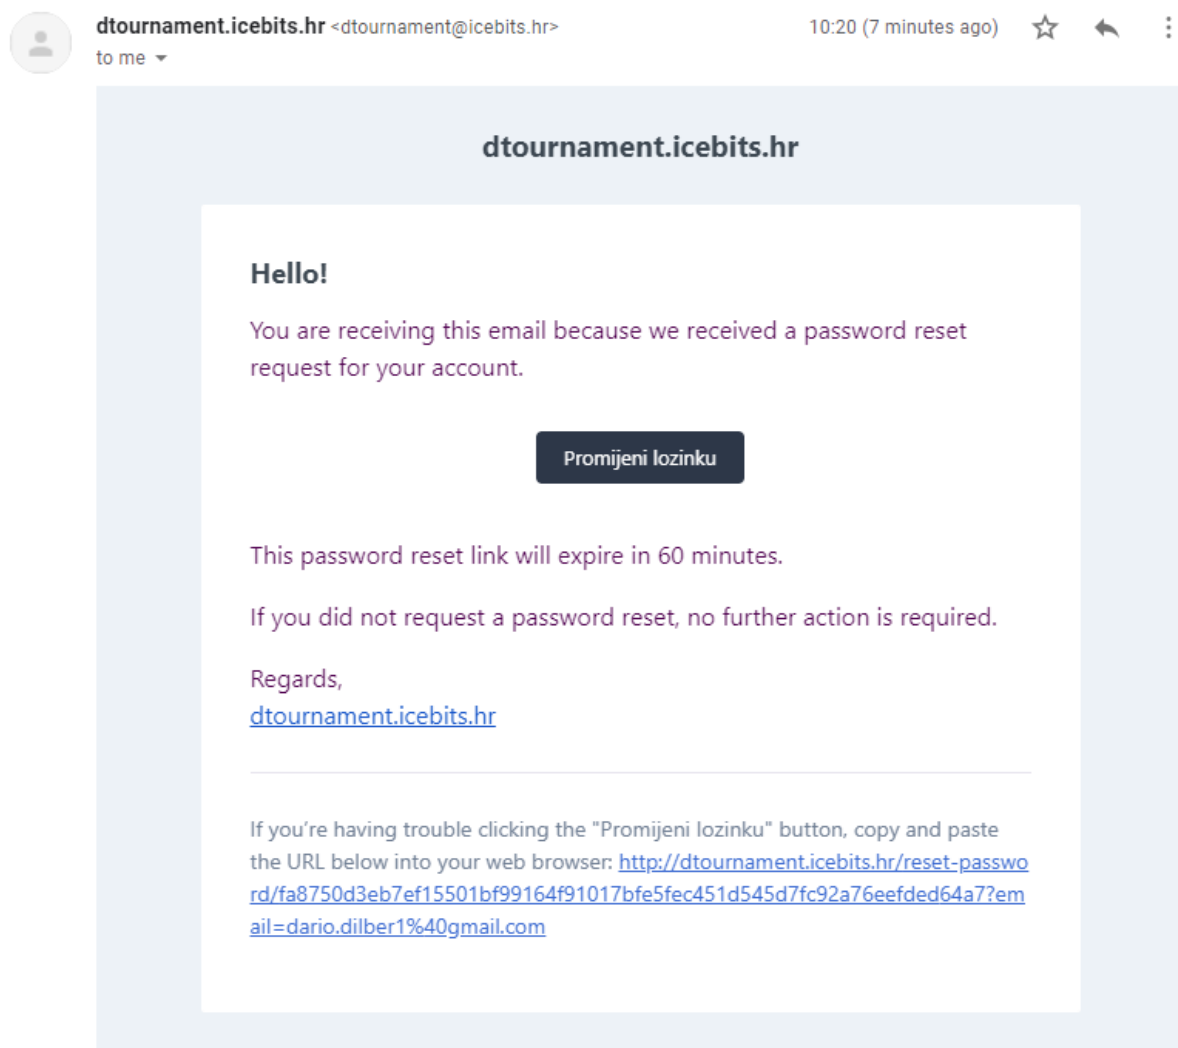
dtournament.icebits.hr <dtournament@icebits.hr>
to me

10:20 (7 minutes ago)

dtournament.icebits.hr

Hello!

You are receiving this email because we received a password reset request for your account.

Promijeni lozinku

This password reset link will expire in 60 minutes.

If you did not request a password reset, no further action is required.

Regards,
dtournament.icebits.hr

If you're having trouble clicking the "Promijeni lozinku" button, copy and paste the URL below into your web browser: http://dtournament.icebits.hr/reset-password/fa8750d3eb7ef15501bf99164f91017bfe5fec451d545d7fc92a76eefded64a7?email=dario.dilber1%40gmail.com